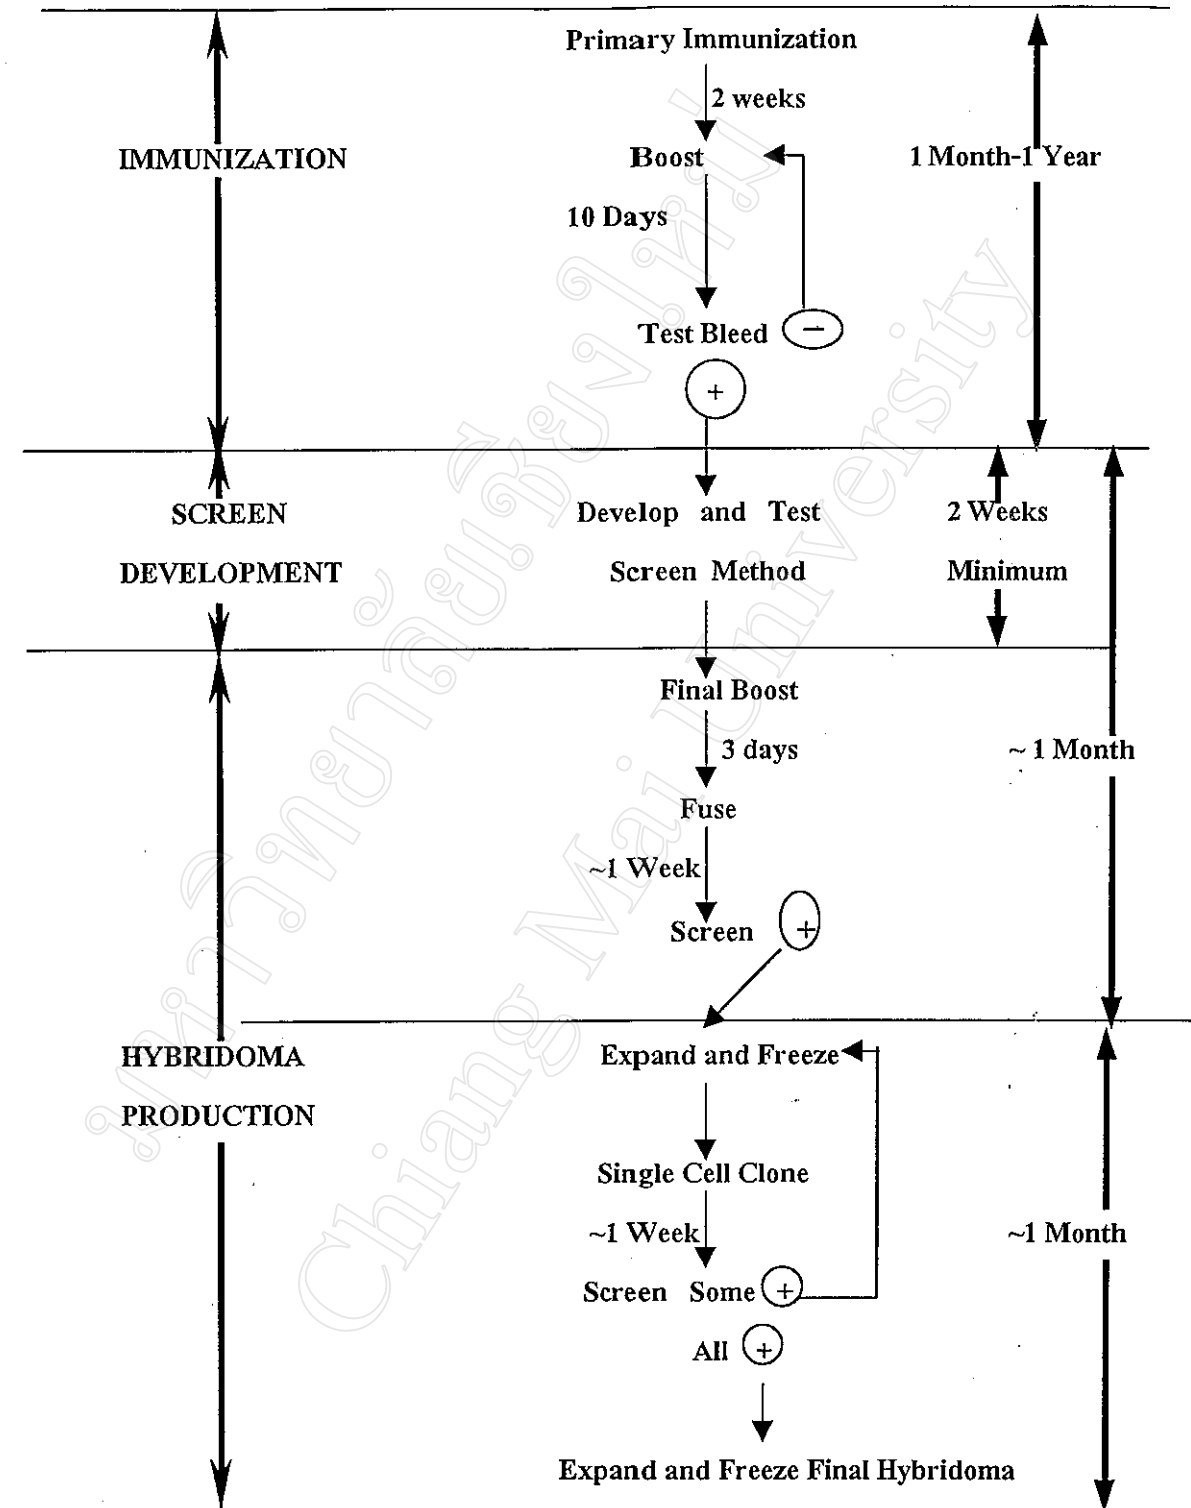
IMMUNIZATION

Primary Immunization

2 weeks

Boost

10 Days

Test Bleed −

+

1 Month-1 Year

SCREEN DEVELOPMENT

Develop and Test Screen Method

2 Weeks Minimum

Final Boost

3 days

Fuse

~1 Week

Screen +

~ 1 Month

HYBRIDOMA PRODUCTION

Expand and Freeze

Single Cell Clone

~1 Week

Screen Some +

All +

Expand and Freeze Final Hybridoma

~1 Month

Chiang Mai University